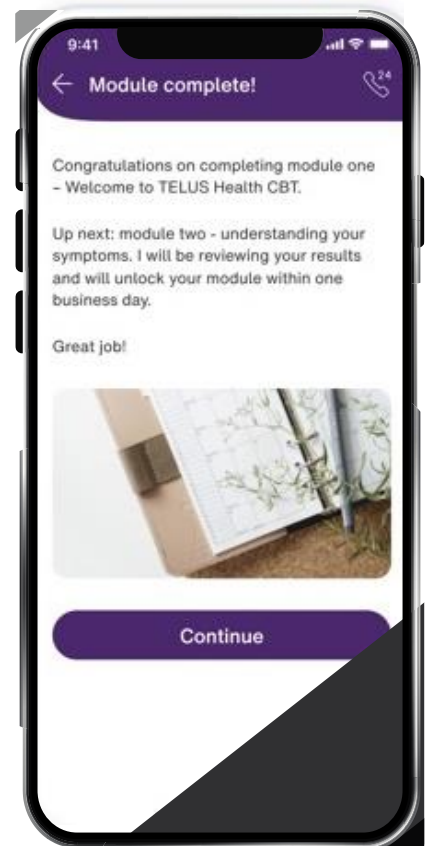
9:41

← Module complete!

24

Congratulations on completing module one – Welcome to TELUS Health CBT.

Up next: module two - understanding your symptoms. I will be reviewing your results and will unlock your module within one business day.

Great job!

Continue